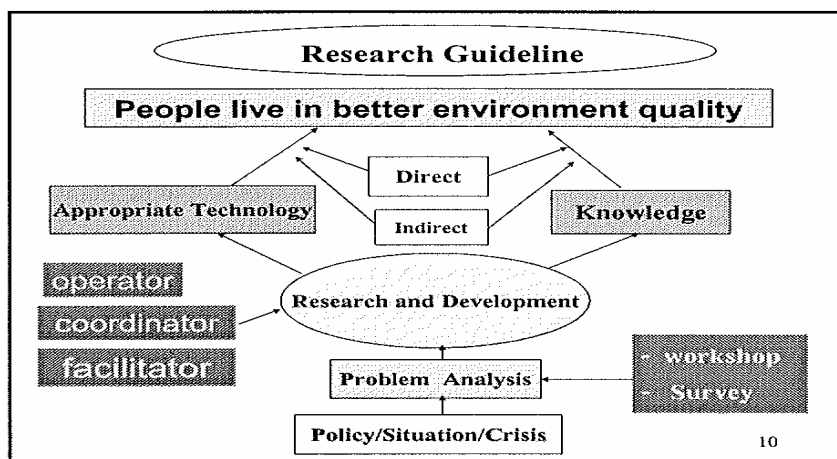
Research Guideline

People live in better environment quality

Direct

Indirect

Appropriate Technology

Knowledge

operator

coordinator

facilitator

Research and Development

Problem Analysis

- workshop
- Survey

Policy/Situation/Crisis

10